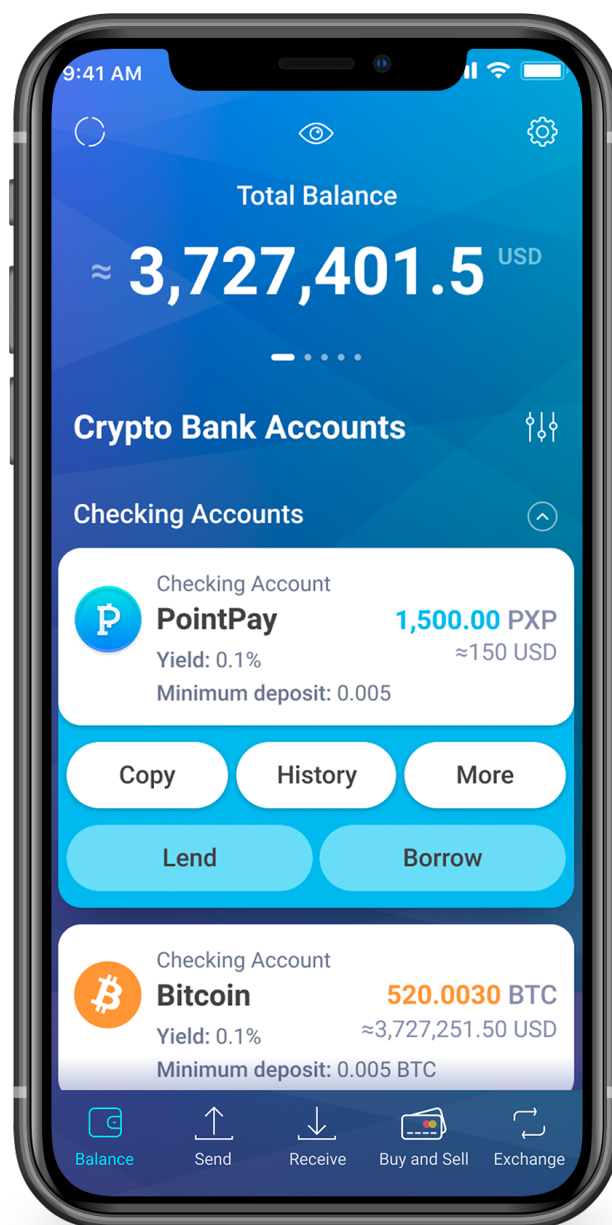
9:41 AM

Total Balance

≈ 3,727,401.5 USD

Crypto Bank Accounts

Checking Accounts

Checking Account
PointPay
1,500.00 PXP
≈150 USD
Yield: 0.1%
Minimum deposit: 0.005

Copy
History
More
Lend
Borrow

Checking Account
Bitcoin
520.0030 BTC
≈3,727,251.50 USD
Yield: 0.1%
Minimum deposit: 0.005 BTC

Balance
Send
Receive
Buy and Sell
Exchange